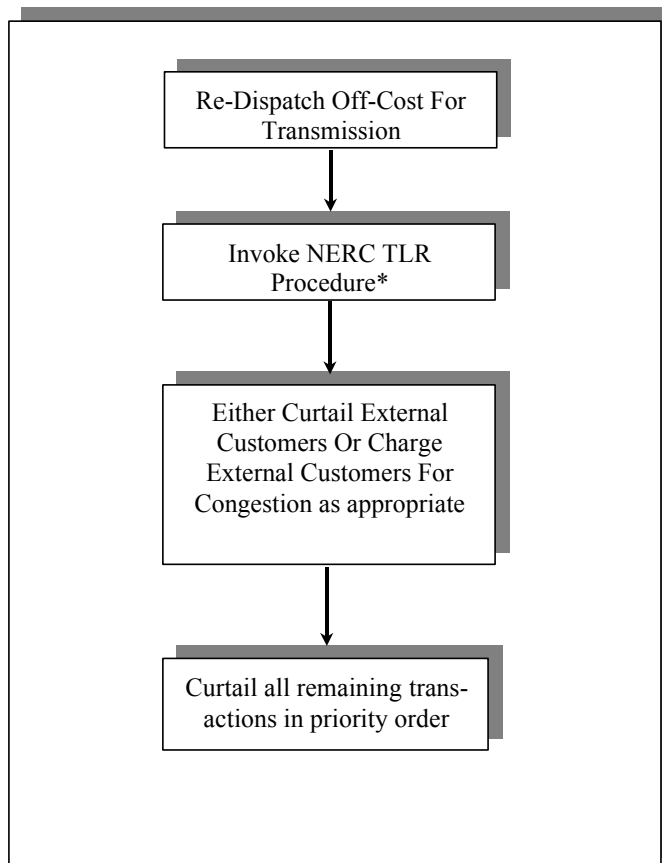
Re-Dispatch Off-Cost For Transmission

Invoke NERC TLR Procedure*

Either Curtail External Customers Or Charge External Customers For Congestion as appropriate

Curtail all remaining transactions in priority order